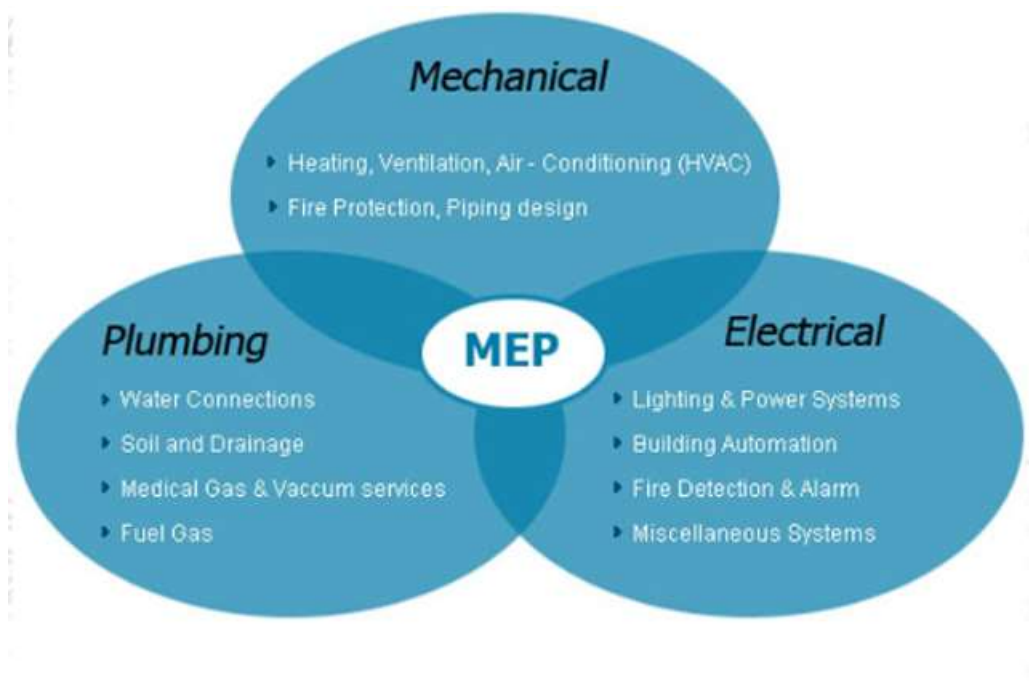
Mechanical

- Heating, Ventilation, Air - Conditioning (HVAC)
- Fire Protection, Piping design

Plumbing

- Water Connections
- Soil and Drainage
- Medical Gas & Vaccum services
- Fuel Gas

MEP

Electrical

- Lighting & Power Systems
- Building Automation
- Fire Detection & Alarm
- Miscellaneous Systems